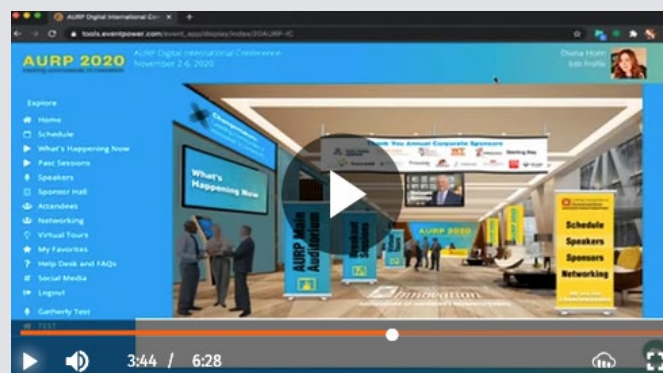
AURP Digital International Co ×

tools.eventpower.com/event_app/display/index/20AURP-IC

AURP 2020

AURP Digital International Conference
November 2-6, 2020

Diana Hom
Edit Profile

Explore

Home

Schedule

What's Happening Now

Past Sessions

Speakers

Sponsor Hall

Attendees

Networking

Virtual Tours

My Favorites

Help Desk and FAQs

Social Media

Logout

Gatherly Test

What's Happening Now

Thank You Annual Corporate Sponsors

AURP Main Auditorium

AURP 2020

Schedule
Speakers
Sponsors
Networking

innovation

TEST

3:44 / 6:28